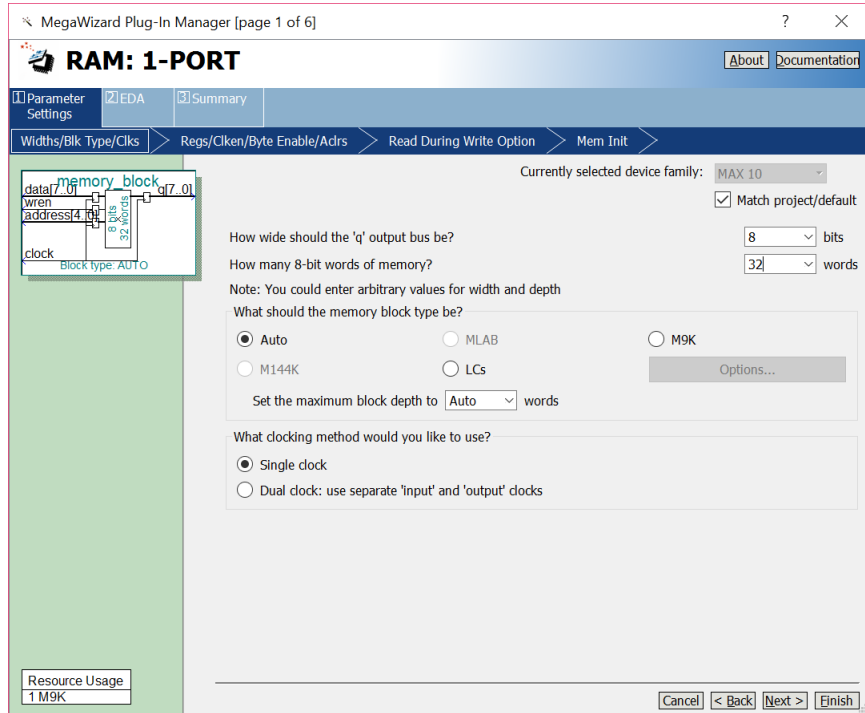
MegaWizard Plug-In Manager [page 1 of 6]

?

RAM: 1-PORT

About Documentation

1 Parameter Settings
2 EDA
3 Summary

Widths/Blk Type/Clks
Regs/Clken/Byte Enable/Aclrs
Read During Write Option
Mem Init

memory_block
data[7..0]
wren
address[4..0]
clock
q[7..0]
8 bits
32 words
Block type: AUTO

Currently selected device family: MAX 10
Match project/default

How wide should the 'q' output bus be? 8 bits
How many 8-bit words of memory? 32 words
Note: You could enter arbitrary values for width and depth

What should the memory block type be?
Auto
MLAB
M9K
M144K
LCs
Options...
Set the maximum block depth to Auto words

What clocking method would you like to use?
Single clock
Dual clock: use separate 'input' and 'output' clocks

Resource Usage
1 M9K

Cancel
< Back
Next >
Finish